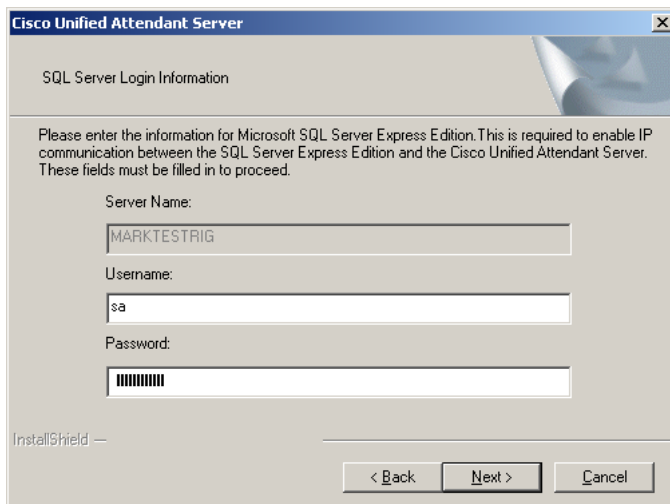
Cisco Unified Attendant Server

SQL Server Login Information

Please enter the information for Microsoft SQL Server Express Edition.This is required to enable IP communication between the SQL Server Express Edition and the Cisco Unified Attendant Server. These fields must be filled in to proceed.

Server Name:

MARKTESTRIG

Username:

sa

Password:

||||||||||||

InstallShield

< Back

Next >

Cancel